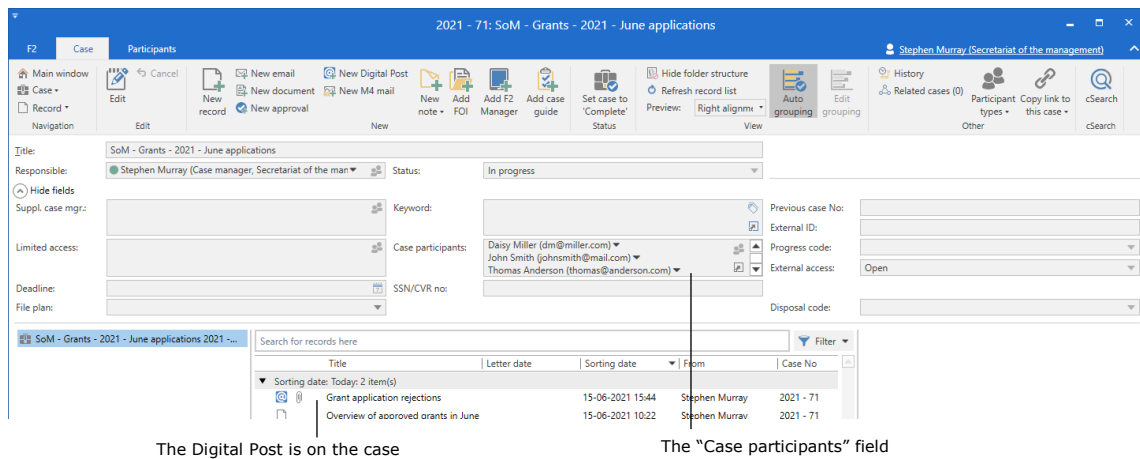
2021 - 71: SoM - Grants - 2021 - June applications

F2 Case Participants

Stephen Murray (Secretariat of the management)

Main window
Case
Record
Navigation

Edit
Cancel
Edit

New record
New email
New document
New approval
New Digital Post
New M4 mail
New note
Add FOI
Add F2 Manager
Add case guide
New

Set case to 'Complete'
Status

Hide folder structure
Refresh record list
Preview: Right alignme
Auto grouping
Edit grouping
View

History
Related cases (0)
Participant types
Copy link to this case
Other

cSearch
cSearch

Title: SoM - Grants - 2021 - June applications
Responsible: Stephen Murray (Case manager, Secretariat of the man
Status: In progress
Hide fields
Suppl. case mgr.:
Keyword:
Previous case No:
External ID:
Limited access:
Case participants: Daisy Miller (dm@miller.com) John Smith (johnsmith@mail.com) Thomas Anderson (thomas@anderson.com)
Progress code:
External access: Open
Deadline:
SSN/CVR no:
File plan:
Disposal code:

SoM - Grants - 2021 - June applications 2021 -...

Search for records here
Filter

| Title | Letter date | Sorting date | From | Case No |
|---|---|---|---|---|
| Sorting date: Today: 2 item(s) | | | | |
| Grant application rejections | | 15-06-2021 15:44 | Stephen Murray | 2021 - 71 |
| Overview of approved grants in June | | 15-06-2021 10:22 | Stephen Murray | 2021 - 71 |

The Digital Post is on the case

The “Case participants” field